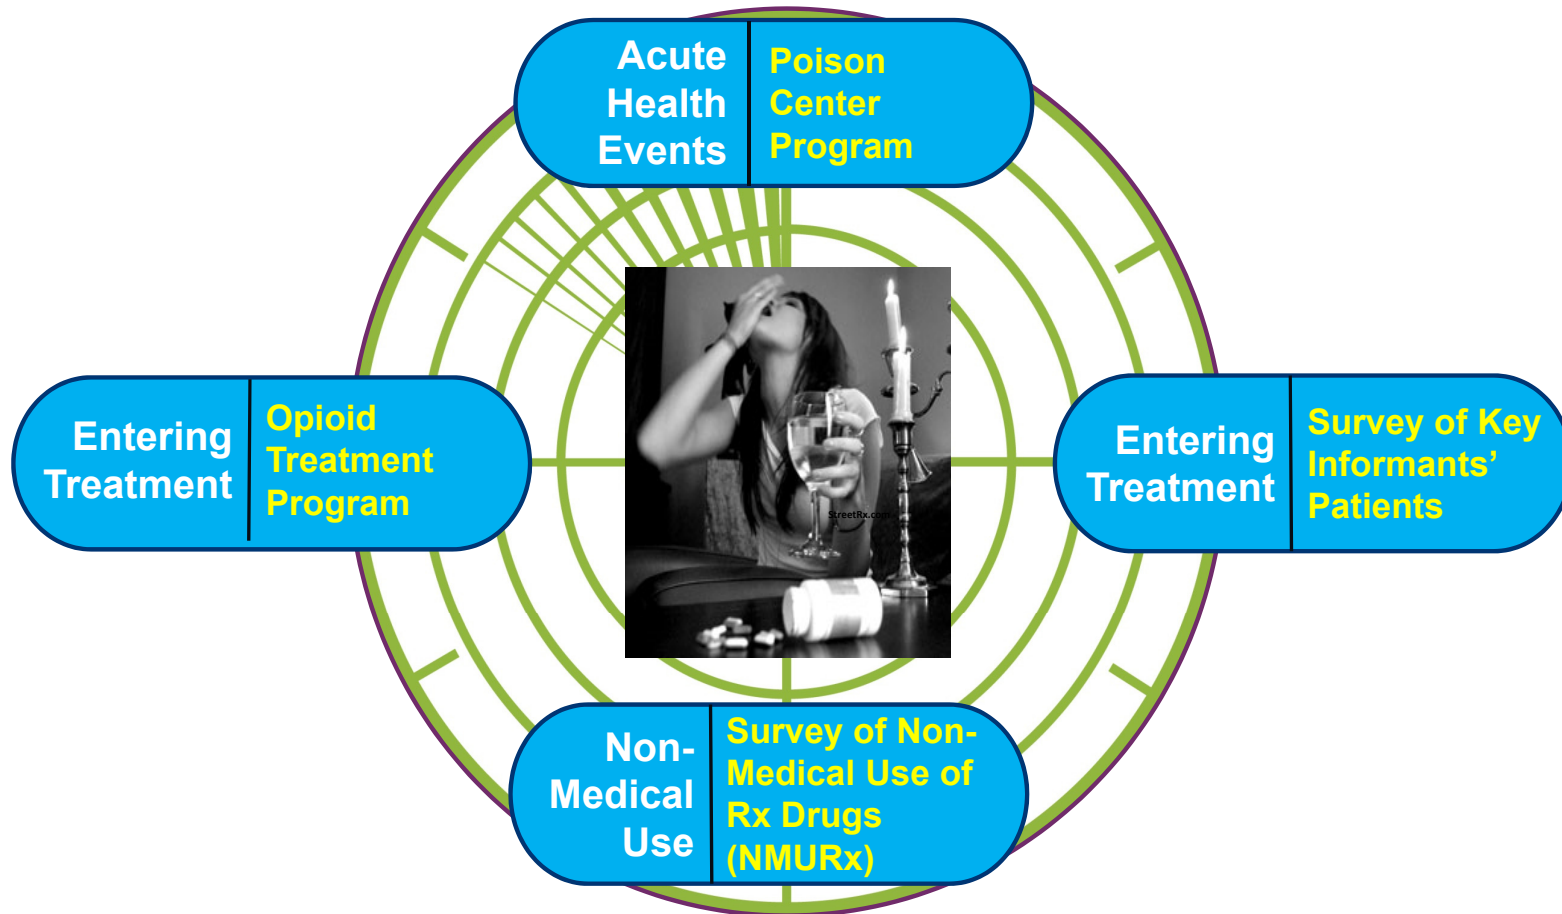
Acute Health Events

Poison Center Program

Entering Treatment

Opioid Treatment Program

StreetRx.com

Entering Treatment

Survey of Key Informants' Patients

Non-Medical Use

Survey of Non-Medical Use of Rx Drugs (NMURx)